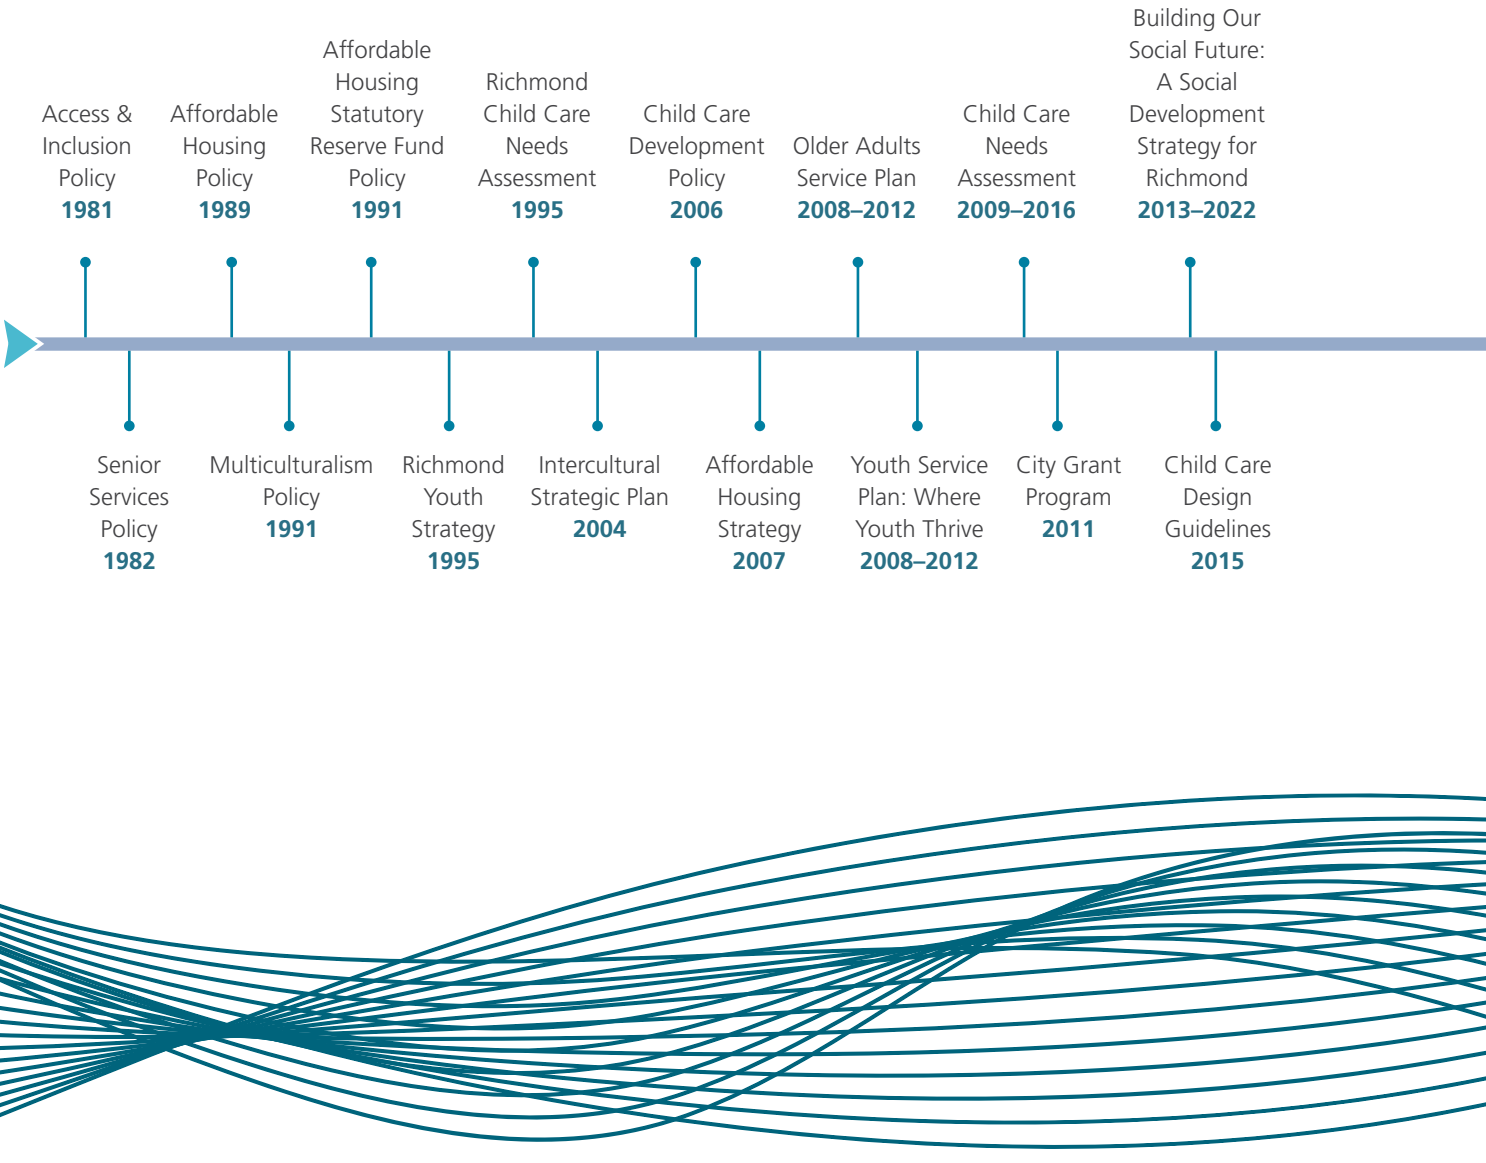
Access & Inclusion Policy
1981

Senior Services Policy
1982

Affordable Housing Policy
1989

Multiculturalism Policy
1991

Affordable Housing Statutory Reserve Fund Policy
1991

Richmond Youth Strategy
1995

Richmond Child Care Needs Assessment
1995

Intercultural Strategic Plan
2004

Child Care Development Policy
2006

Affordable Housing Strategy
2007

Older Adults Service Plan
2008–2012

Youth Service Plan: Where Youth Thrive
2008–2012

Child Care Needs Assessment
2009–2016

City Grant Program
2011

Building Our Social Future: A Social Development Strategy for Richmond
2013–2022

Child Care Design Guidelines
2015